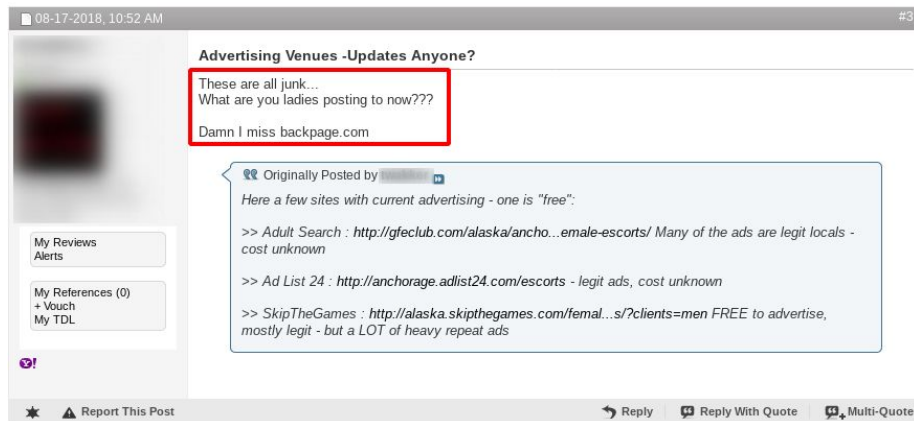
08-17-2018, 10:52 AM

#3

Advertising Venues -Updates Anyone?

These are all junk...
What are you ladies posting to now???

Damn I miss backpage.com

Originally Posted by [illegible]

Here a few sites with current advertising - one is "free":

>> Adult Search : http://gfeclub.com/alaska/ancho...emale-escorts/ Many of the ads are legit locals - cost unknown

>> Ad List 24 : http://anchorage.adlist24.com/escorts - legit ads, cost unknown

>> SkipTheGames : http://alaska.skipthegames.com/femal...s/?clients=men FREE to advertise, mostly legit - but a LOT of heavy repeat ads

My Reviews
Alerts

My References (0)
+ Vouch
My TDL

Report This Post

Reply

Reply With Quote

Multi-Quote